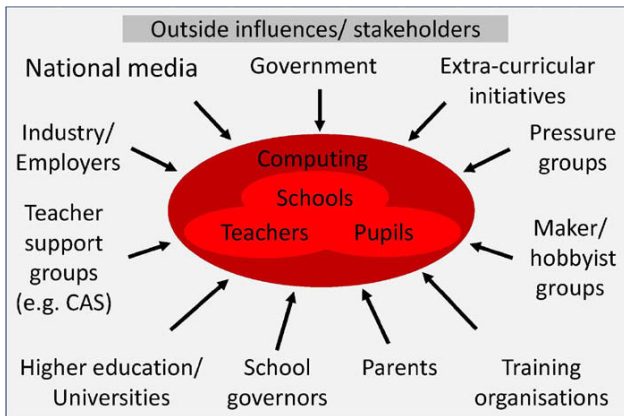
Outside influences/ stakeholders

National media

Government

Extra-curricular initiatives

Industry/ Employers

Pressure groups

Computing

Schools

Teachers

Pupils

Teacher support groups (e.g. CAS)

Maker/ hobbyist groups

Higher education/ Universities

School governors

Parents

Training organisations